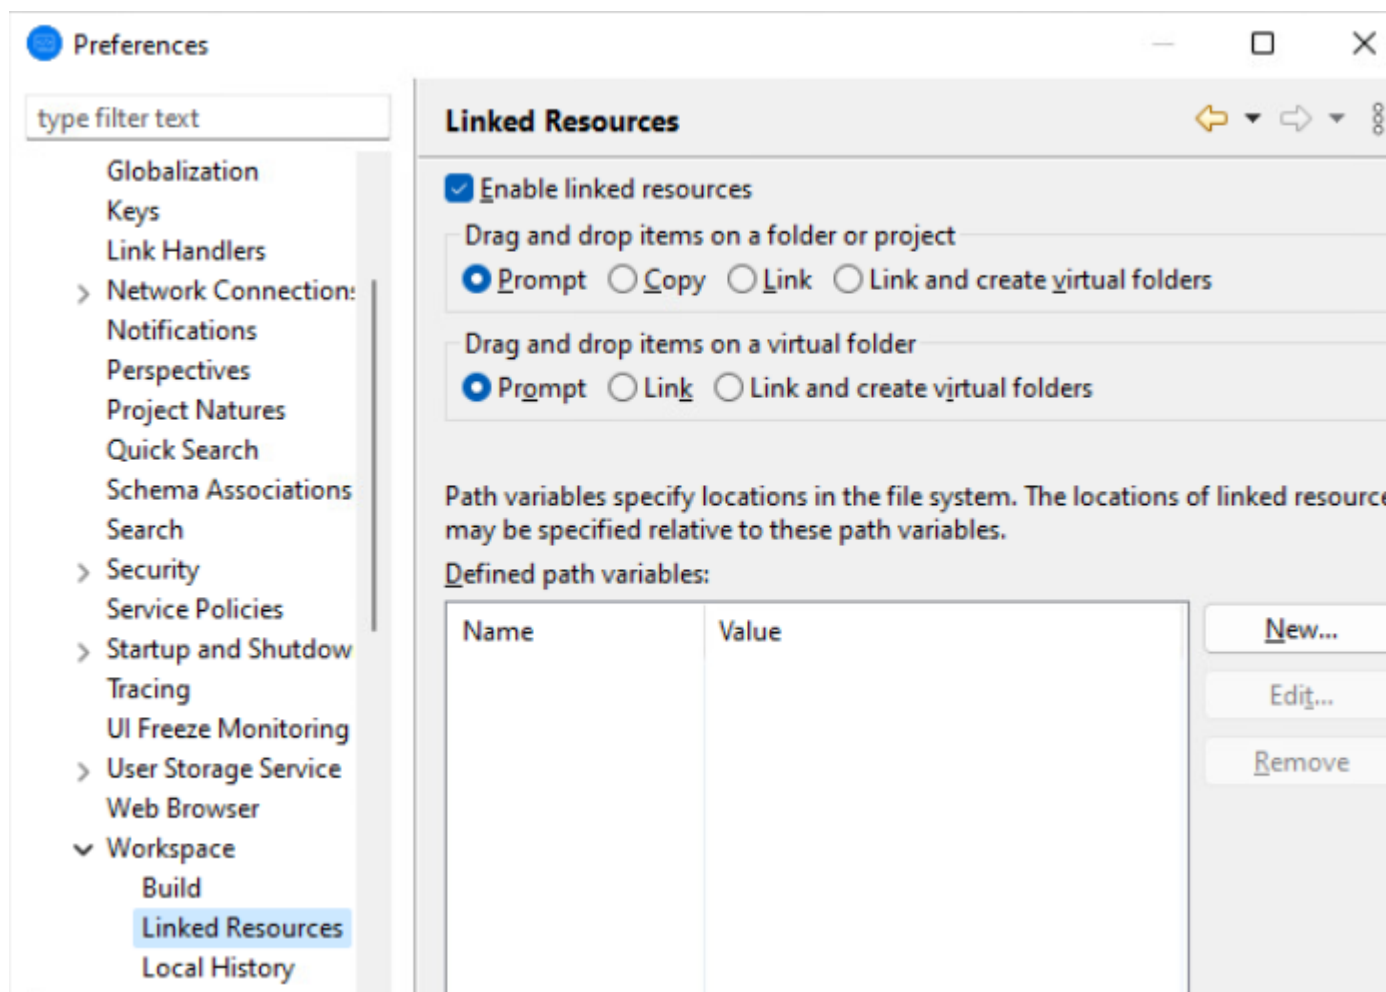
Preferences

type filter text

Globalization
Keys
Link Handlers
Network Connection:
Notifications
Perspectives
Project Natures
Quick Search
Schema Associations
Search
Security
Service Policies
Startup and Shutdow
Tracing
UI Freeze Monitoring
User Storage Service
Web Browser
Workspace
Build
Linked Resources
Local History

Linked Resources

Enable linked resources

Drag and drop items on a folder or project
Prompt Copy Link Link and create virtual folders

Drag and drop items on a virtual folder
Prompt Link Link and create virtual folders

Path variables specify locations in the file system. The locations of linked resourc may be specified relative to these path variables.

Defined path variables:

| Name | Value |
|---|---|

New...
Edit...
Remove